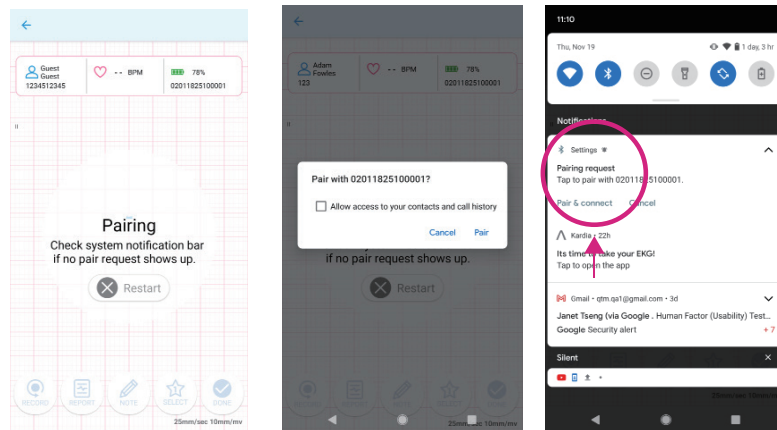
Guest
Guest
1234512345

-- BPM

78%
02011825100001

II

Pairing
Check system notification bar if no pair request shows up.

Restart

RECORD
REPORT
NOTE
SELECT
DONE

25mm/sec 10mm/mv

Adam
Fowles
123

-- BPM

78%
02011825100001

II

Pair with 02011825100001?

Allow access to your contacts and call history

Cancel
Pair

if no pair request shows up.

Restart

25mm/sec 10mm/mv

11:10

Thu, Nov 19
1 day, 3 hr

Notifications

Settings

Pairing request
Tap to pair with 02011825100001.

Pair & connect
Cancel

Kardia • 22h

Its time to take your EKG!
Tap to open the app

Gmail • qtm.qa1@gmail.com • 3d

Janet Tseng (via Google . Human Factor (Usability) Test...
Google Security alert
+ 7

Silent

25mm/sec 10mm/mv